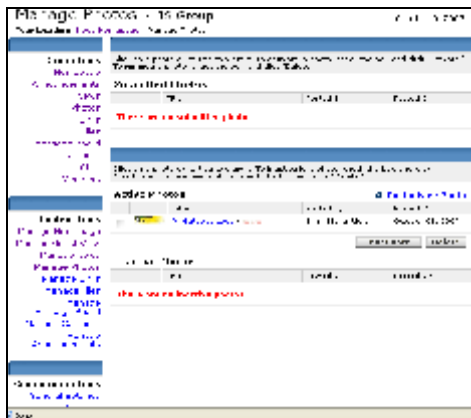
Manage Photos - 16 Group

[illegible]

Your Pending Photos

| Title | Submitted | Reviewed |
|---|---|---|

There are no pending photos.

Added Photos

| Title | Submitted By | Reviewed |
|---|---|---|
| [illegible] | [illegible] | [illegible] |

Remove Photos

| Title | Submitted | Reviewed |
|---|---|---|

There are no removed photos.

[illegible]